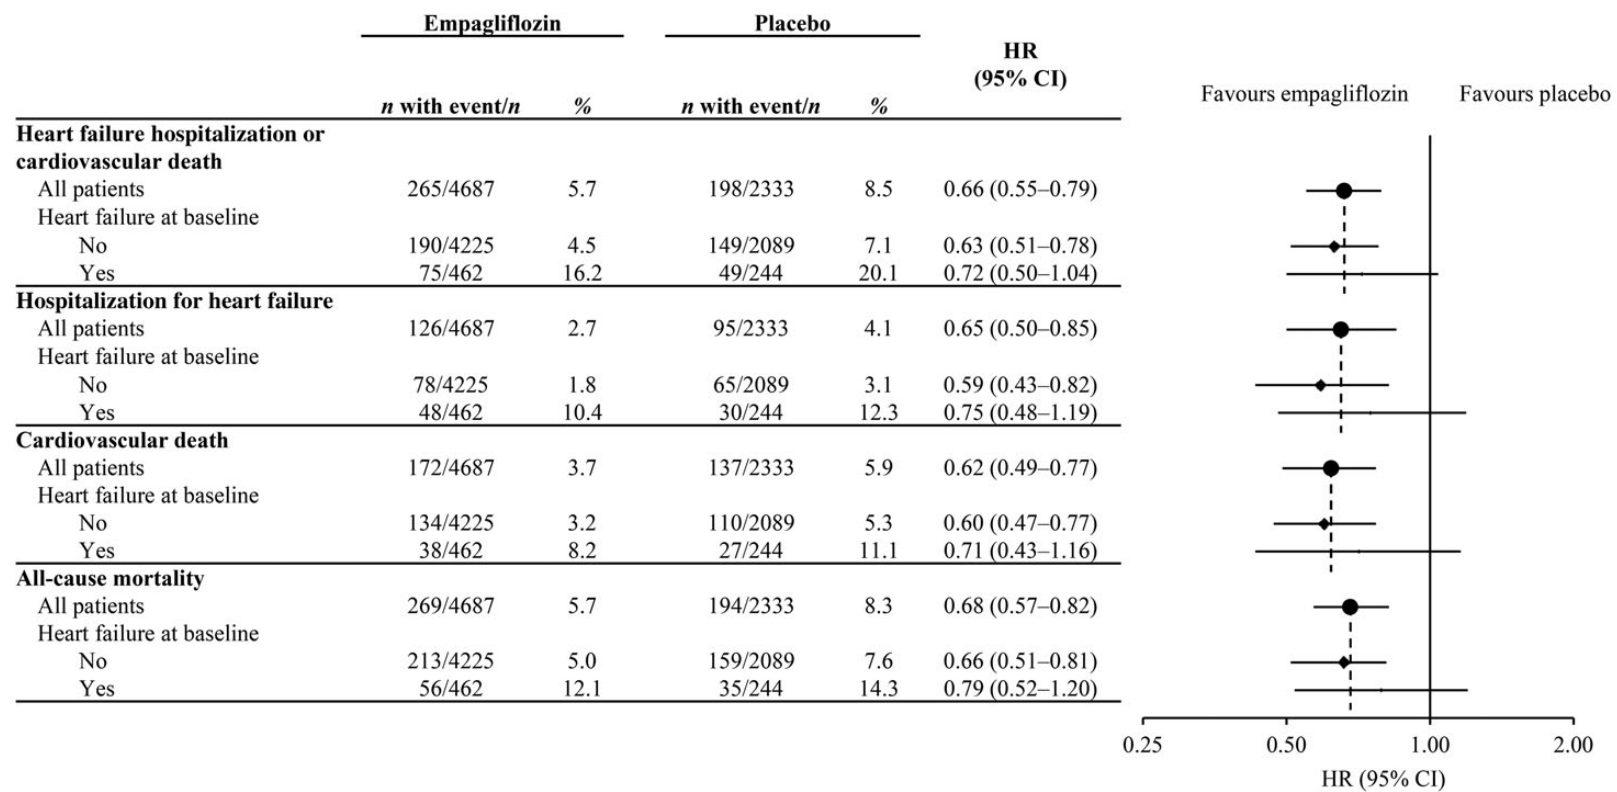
| | Empagliflozin | | Placebo | | HR (95% CI) |
|---|---|---|---|---|---|
| | *n* with event/*n* | % | *n* with event/*n* | % | |
| **Heart failure hospitalization or cardiovascular death** | | | | | |
| All patients | 265/4687 | 5.7 | 198/2333 | 8.5 | 0.66 (0.55–0.79) |
| Heart failure at baseline | | | | | |
| No | 190/4225 | 4.5 | 149/2089 | 7.1 | 0.63 (0.51–0.78) |
| Yes | 75/462 | 16.2 | 49/244 | 20.1 | 0.72 (0.50–1.04) |
| **Hospitalization for heart failure** | | | | | |
| All patients | 126/4687 | 2.7 | 95/2333 | 4.1 | 0.65 (0.50–0.85) |
| Heart failure at baseline | | | | | |
| No | 78/4225 | 1.8 | 65/2089 | 3.1 | 0.59 (0.43–0.82) |
| Yes | 48/462 | 10.4 | 30/244 | 12.3 | 0.75 (0.48–1.19) |
| **Cardiovascular death** | | | | | |
| All patients | 172/4687 | 3.7 | 137/2333 | 5.9 | 0.62 (0.49–0.77) |
| Heart failure at baseline | | | | | |
| No | 134/4225 | 3.2 | 110/2089 | 5.3 | 0.60 (0.47–0.77) |
| Yes | 38/462 | 8.2 | 27/244 | 11.1 | 0.71 (0.43–1.16) |
| **All-cause mortality** | | | | | |
| All patients | 269/4687 | 5.7 | 194/2333 | 8.3 | 0.68 (0.57–0.82) |
| Heart failure at baseline | | | | | |
| No | 213/4225 | 5.0 | 159/2089 | 7.6 | 0.66 (0.51–0.81) |
| Yes | 56/462 | 12.1 | 35/244 | 14.3 | 0.79 (0.52–1.20) |

Favours empagliflozin Favours placebo

0.25 0.50 1.00 2.00
HR (95% CI)